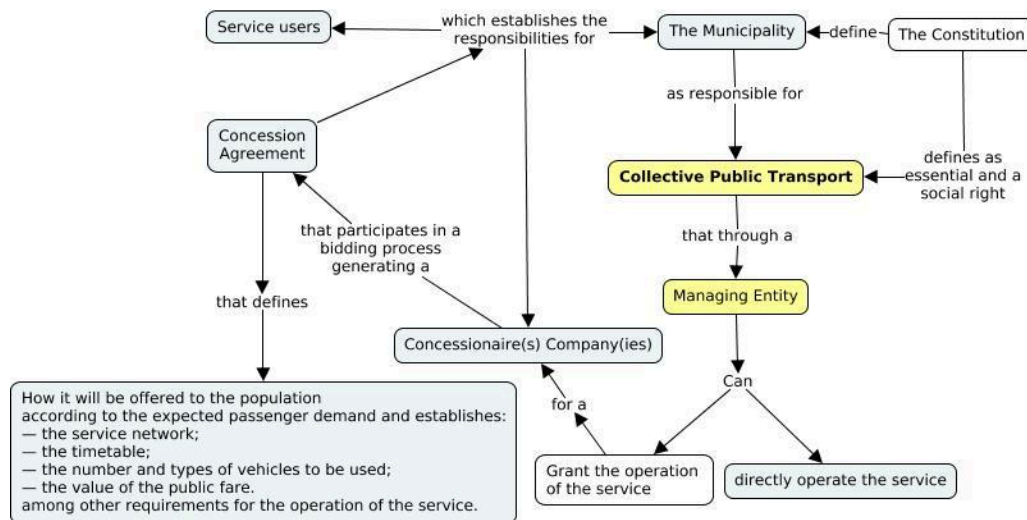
Service users

which establishes the responsibilities for

The Municipality

define

The Constitution

as responsible for

Concession Agreement

Collective Public Transport

defines as essential and a social right

that participates in a bidding process generating a

that through a

Managing Entity

that defines

Concessionaire(s) Company(ies)

Can

for a

How it will be offered to the population
according to the expected passenger demand and establishes:
— the service network;
— the timetable;
— the number and types of vehicles to be used;
— the value of the public fare.
among other requirements for the operation of the service.

Grant the operation of the service

directly operate the service